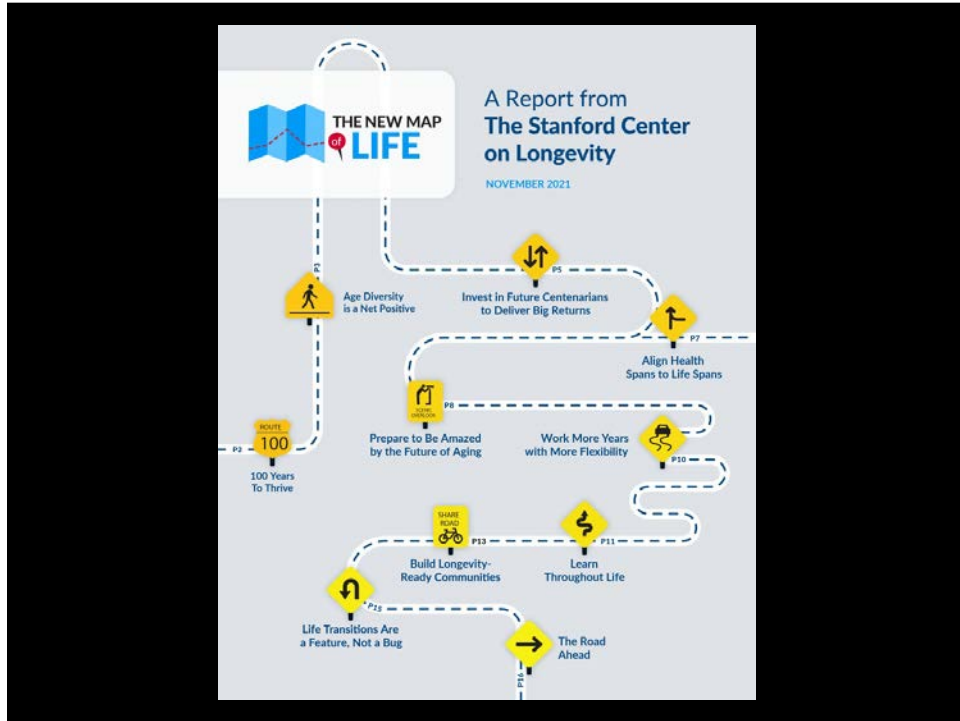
THE NEW MAP of LIFE

A Report from
The Stanford Center on Longevity

NOVEMBER 2021

P3
Age Diversity is a Net Positive

P5
Invest in Future Centenarians to Deliver Big Returns

P7
Align Health Spans to Life Spans

ROUTE 100
P2
100 Years To Thrive

SCENIC OVERLOOK
P8
Prepare to Be Amazed by the Future of Aging

Work More Years with More Flexibility
P10

SHARE ROAD
P13
Build Longevity-Ready Communities

P11
Learn Throughout Life

P15
Life Transitions Are a Feature, Not a Bug

The Road Ahead
P16